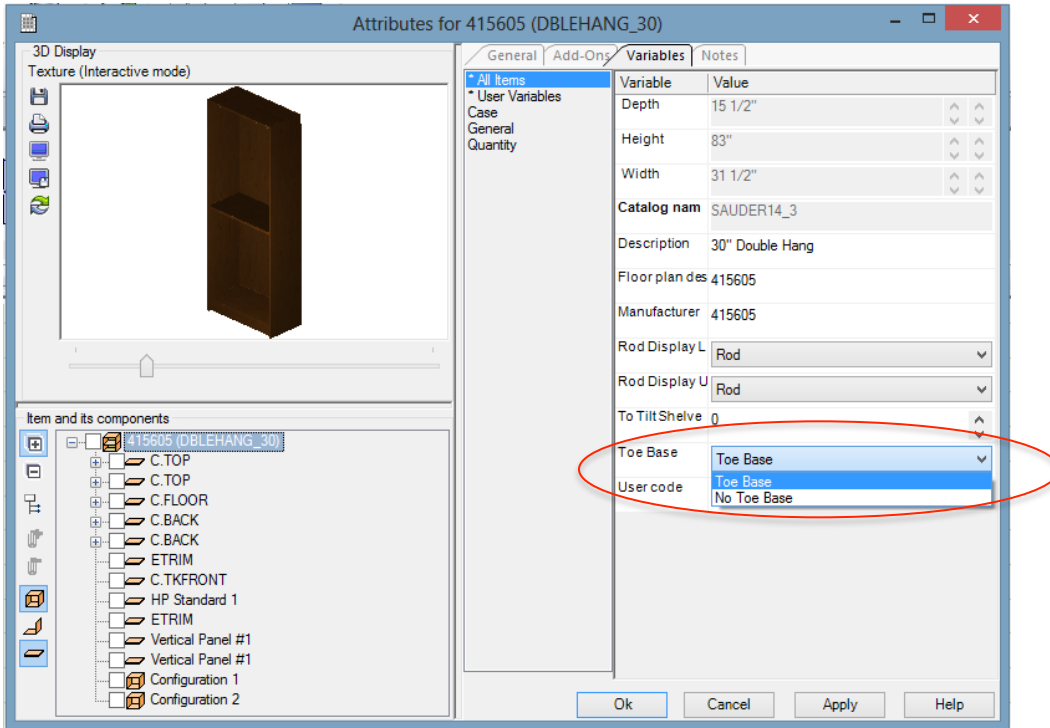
Attributes for 415605 (DBLEHANG_30)

3D Display

Texture (Interactive mode)

Item and its components

415605 (DBLEHANG_30)
C.TOP
C.TOP
C.FLOOR
C.BACK
C.BACK
ETRIM
C.TKFRONT
HP Standard 1
ETRIM
Vertical Panel #1
Vertical Panel #1
Configuration 1
Configuration 2

General | Add-Ons | Variables | Notes

* All Items
* User Variables
Case
General
Quantity

| Variable | Value |
|---|---|
| Depth | 15 1/2" |
| Height | 83" |
| Width | 31 1/2" |
| Catalog nam | SAUDER14_3 |
| Description | 30" Double Hang |
| Floor plan des | 415605 |
| Manufacturer | 415605 |
| Rod Display L | Rod |
| Rod Display U | Rod |
| To Tilt Shelve | 0 |
| Toe Base | Toe Base |
| User code | |

Toe Base
No Toe Base

Ok | Cancel | Apply | Help